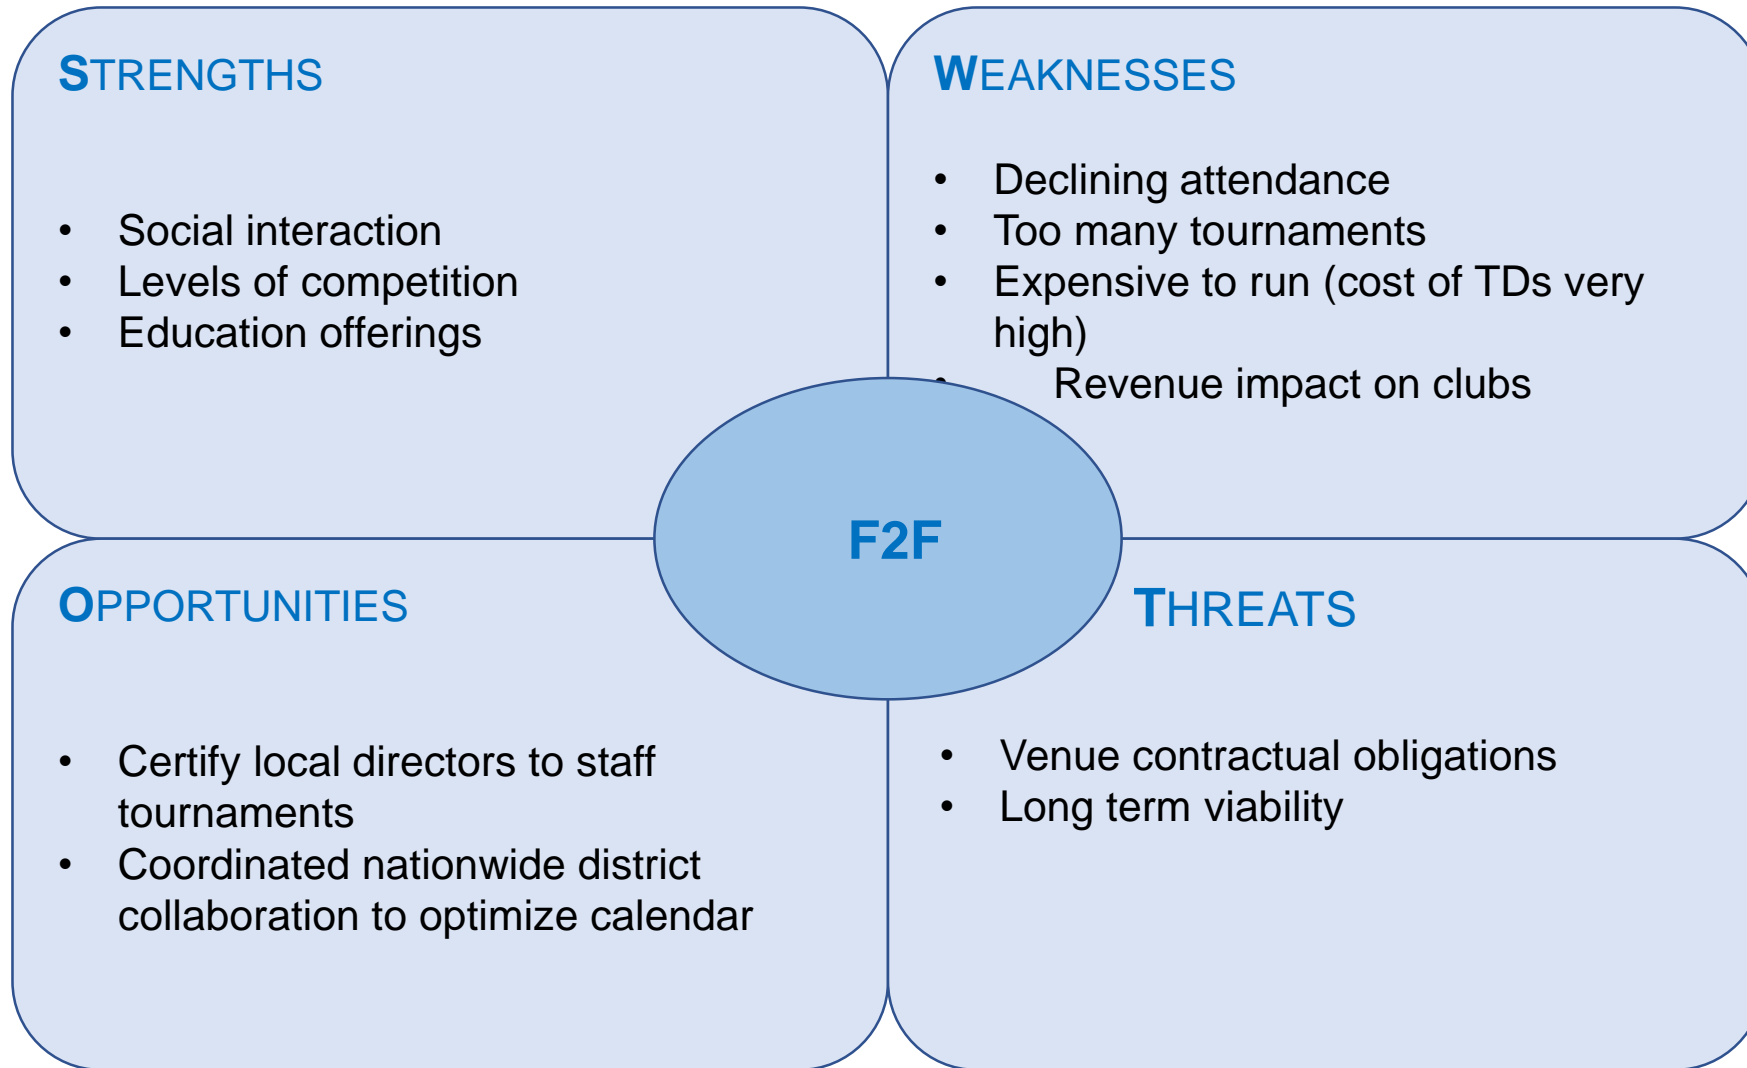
STRENGTHS

- Social interaction
- Levels of competition
- Education offerings

WEAKNESSES

- Declining attendance
- Too many tournaments
- Expensive to run (cost of TDs very high)
- Revenue impact on clubs

F2F

OPPORTUNITIES

- Certify local directors to staff tournaments
- Coordinated nationwide district collaboration to optimize calendar

THREATS

- Venue contractual obligations
- Long term viability